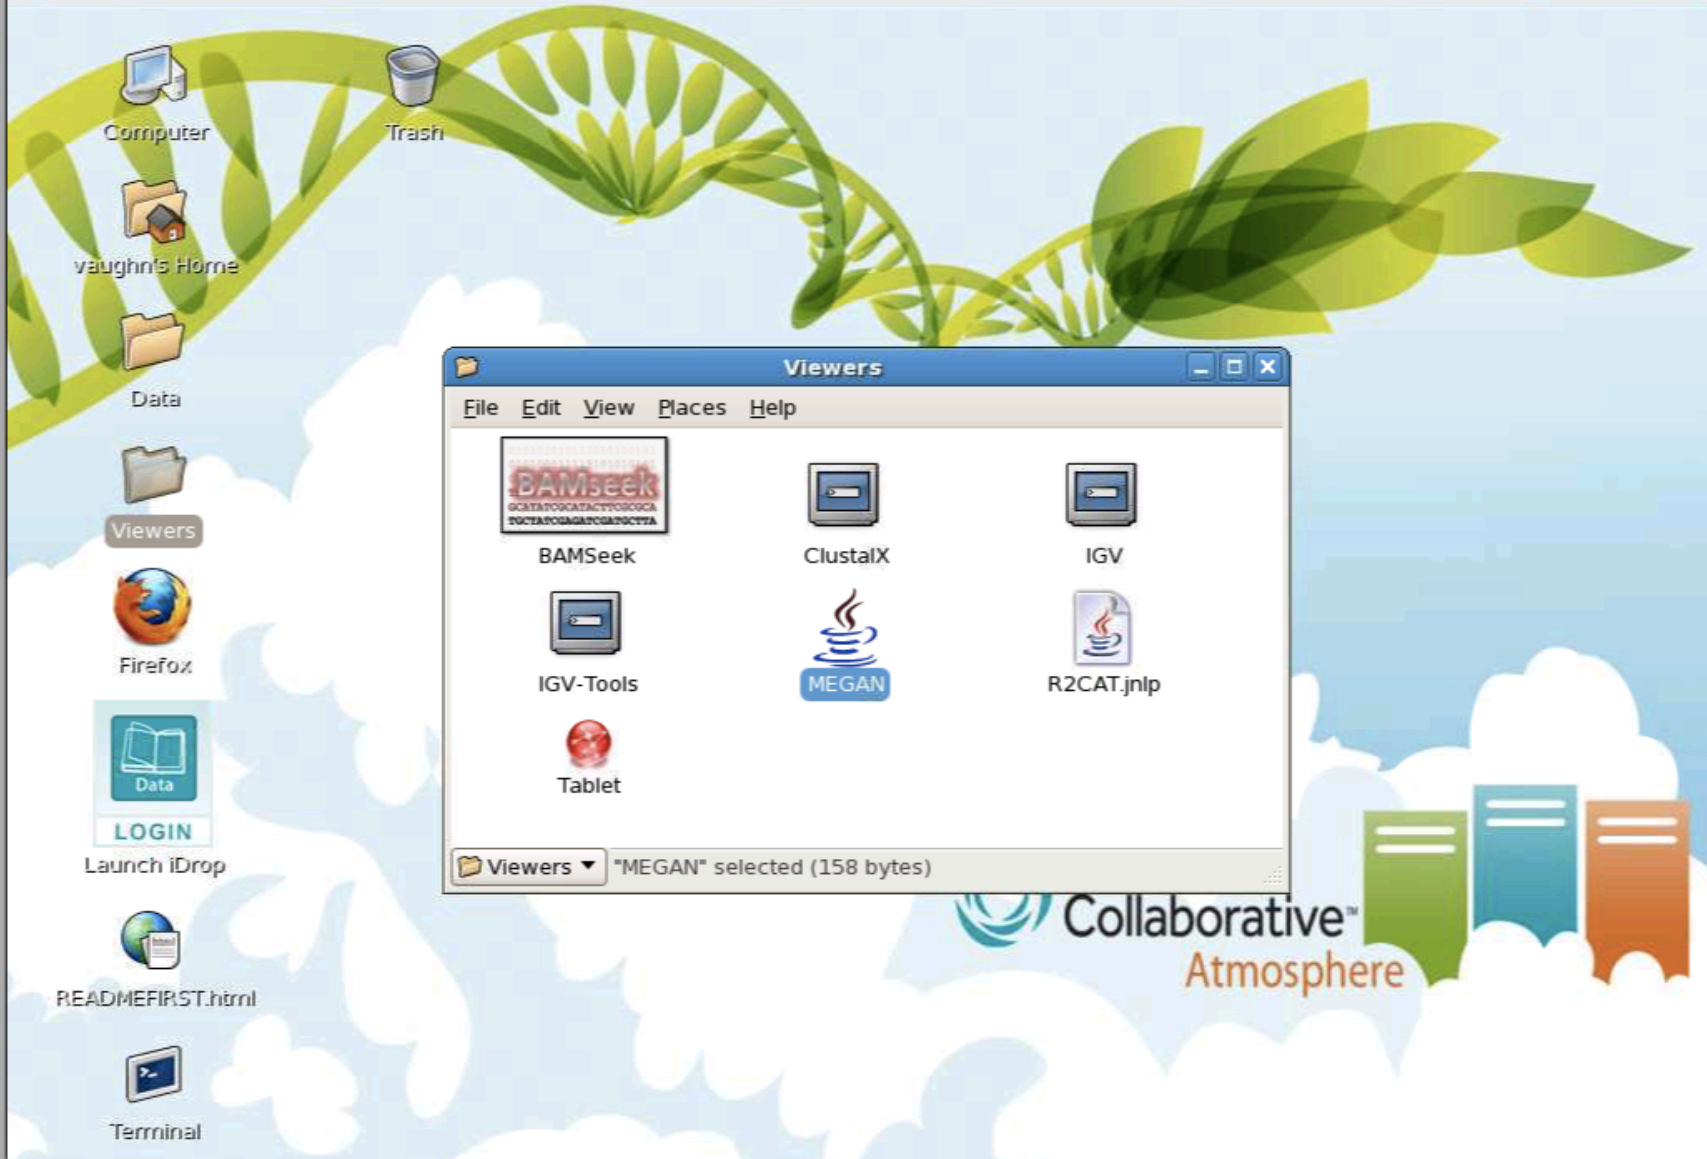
Computer
Trash
vaughn's Home
Data
Viewers
Firefox
Data
LOGIN
Launch iDrop
READMEFIRST.html
Terminal

Viewers
File Edit View Places Help
BAMseek
BAMSeek
ClustalX
IGV
IGV-Tools
MEGAN
R2CAT.jnlp
Tablet
Viewers
"MEGAN" selected (158 bytes)

Collaborative™
Atmosphere